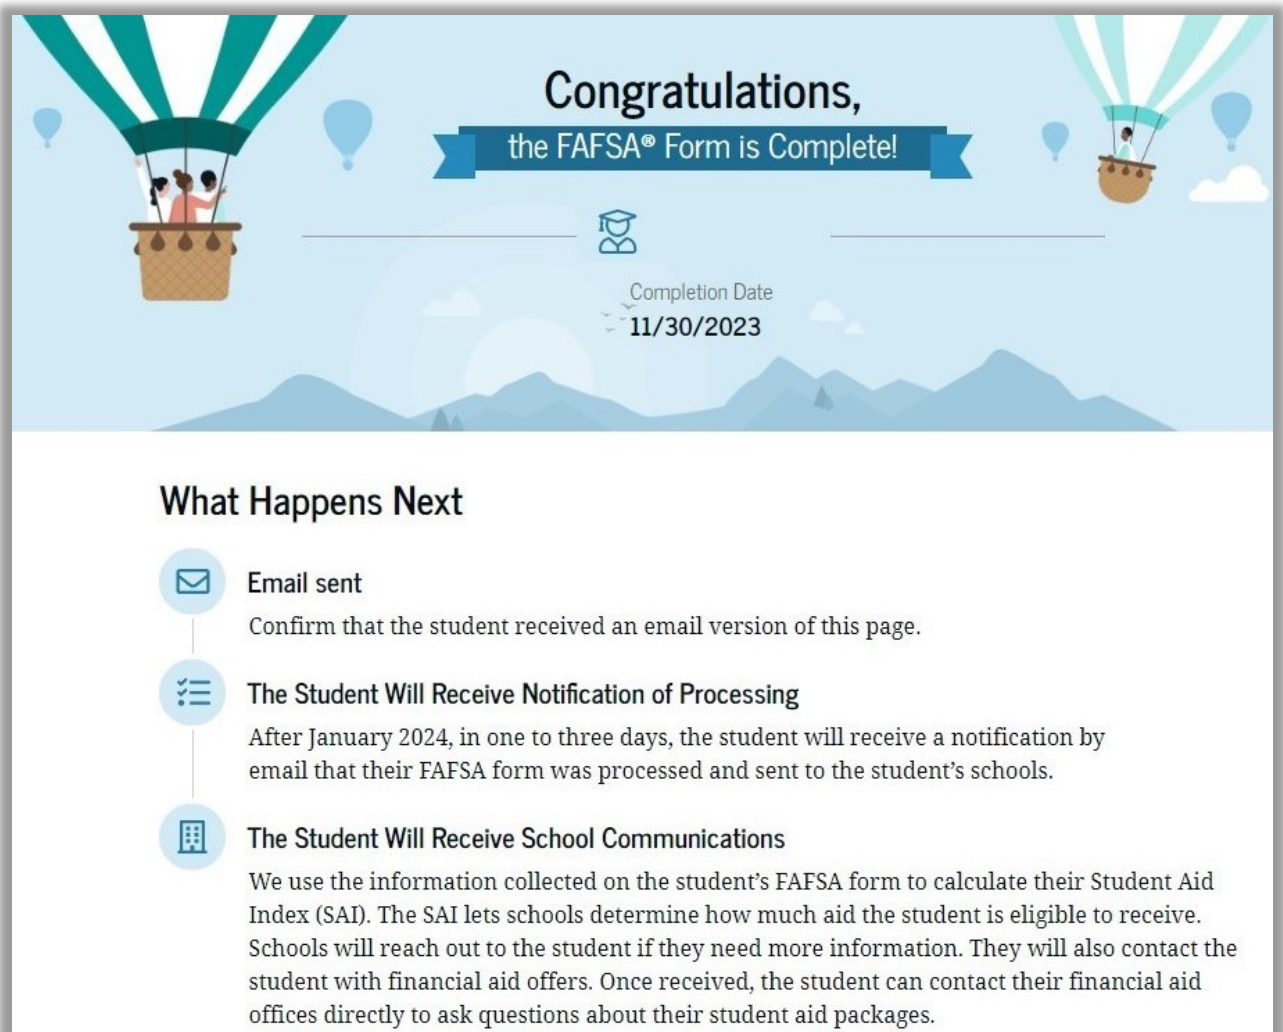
Congratulations,
the FAFSA® Form is Complete!

Completion Date
11/30/2023

What Happens Next

Email sent
Confirm that the student received an email version of this page.

The Student Will Receive Notification of Processing
After January 2024, in one to three days, the student will receive a notification by email that their FAFSA form was processed and sent to the student's schools.

The Student Will Receive School Communications
We use the information collected on the student's FAFSA form to calculate their Student Aid Index (SAI). The SAI lets schools determine how much aid the student is eligible to receive. Schools will reach out to the student if they need more information. They will also contact the student with financial aid offers. Once received, the student can contact their financial aid offices directly to ask questions about their student aid packages.